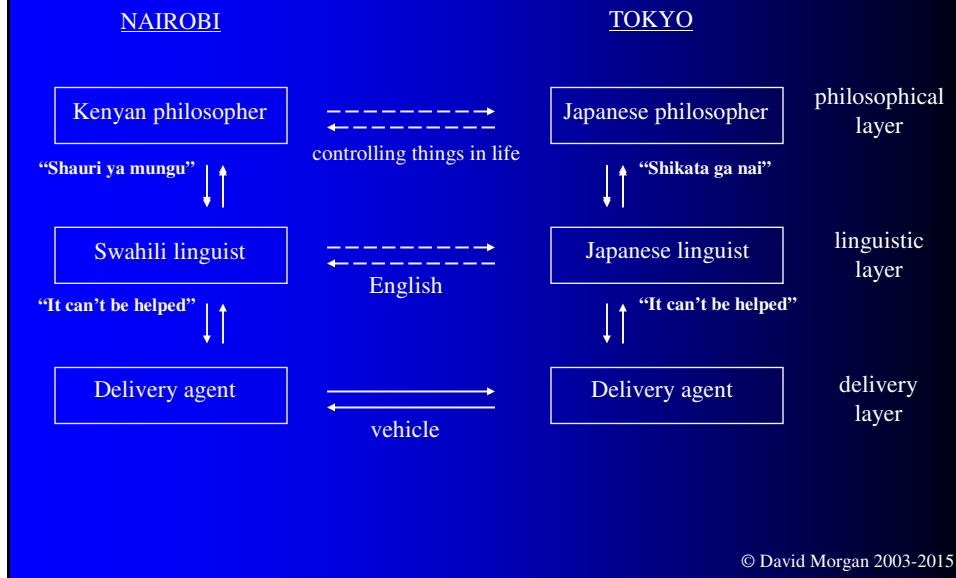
NAIROBI

TOKYO

Kenyan philosopher

controlling things in life

Japanese philosopher

philosophical layer

"Shauri ya mungu"

"Shikata ga nai"

Swahili linguist

English

Japanese linguist

linguistic layer

"It can't be helped"

"It can't be helped"

Delivery agent

vehicle

Delivery agent

delivery layer

© David Morgan 2003-2015